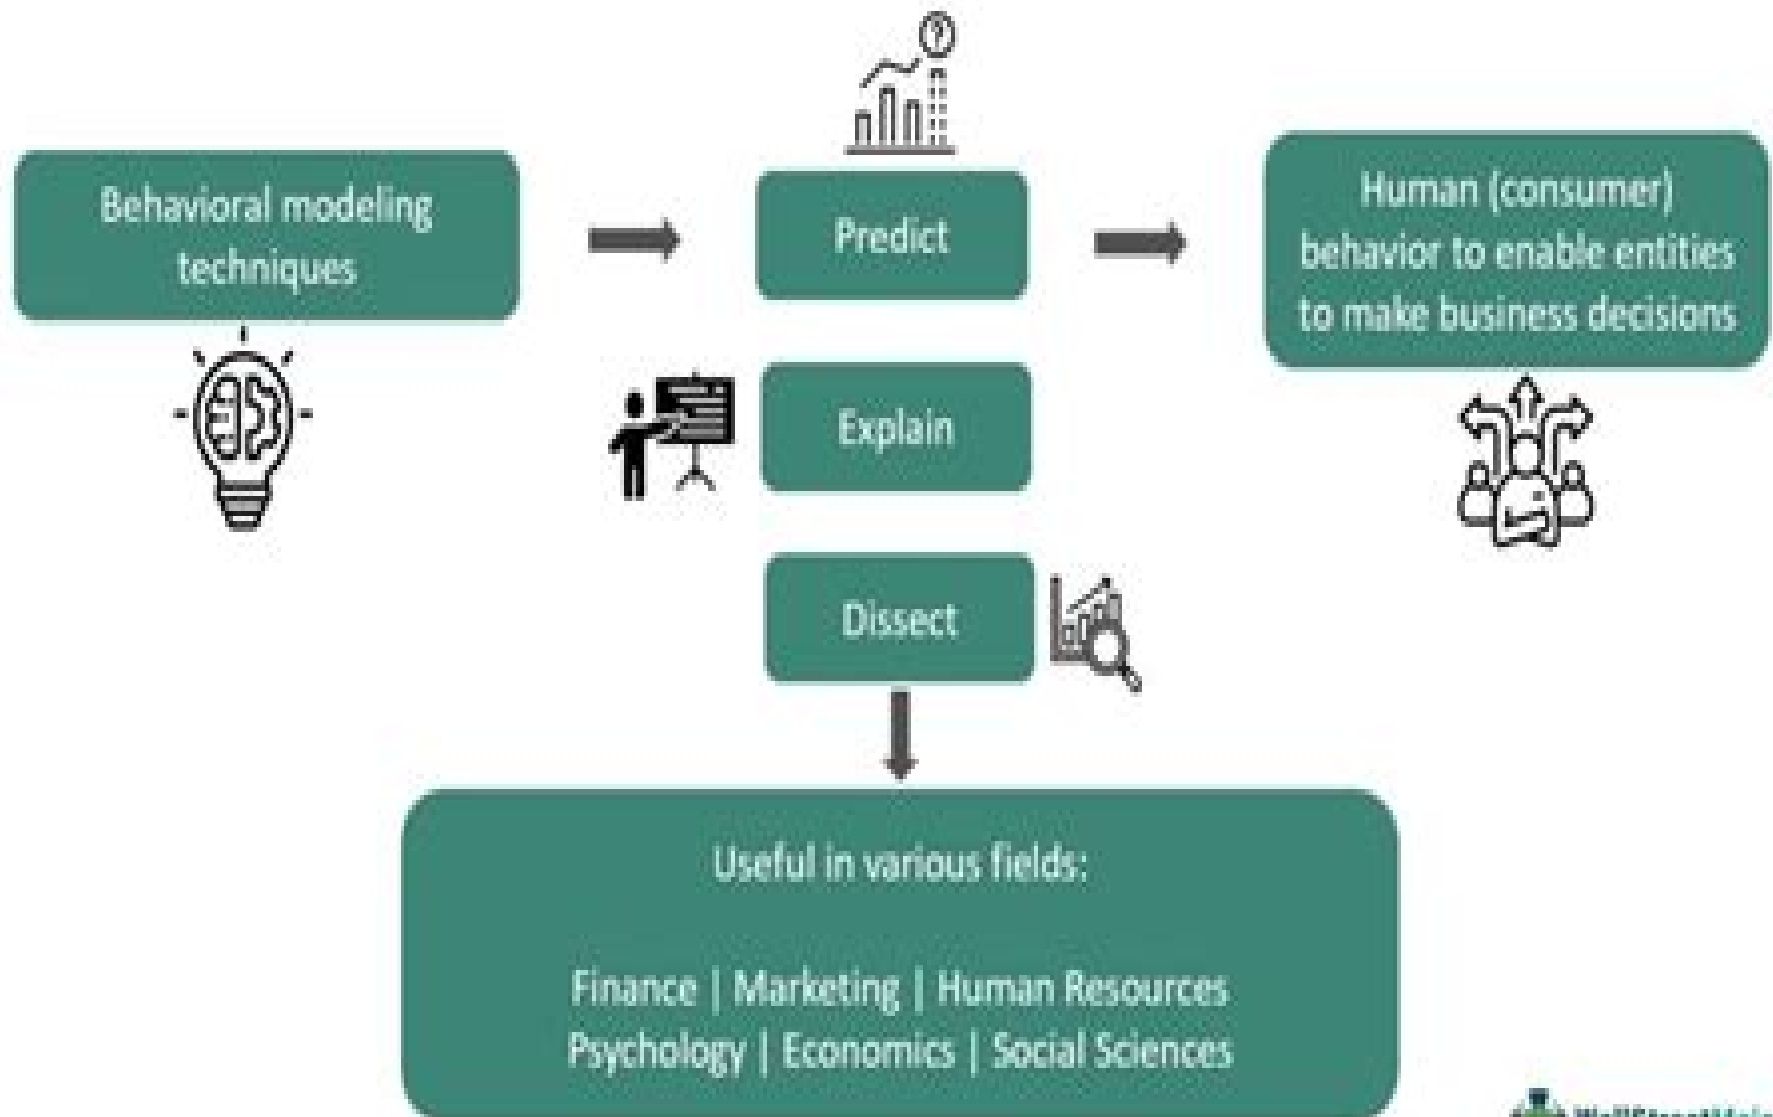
Behavioral modeling techniques

Predict

Explain

Dissect

Human (consumer) behavior to enable entities to make business decisions

Useful in various fields:

Finance | Marketing | Human Resources
Psychology | Economics | Social Sciences

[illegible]